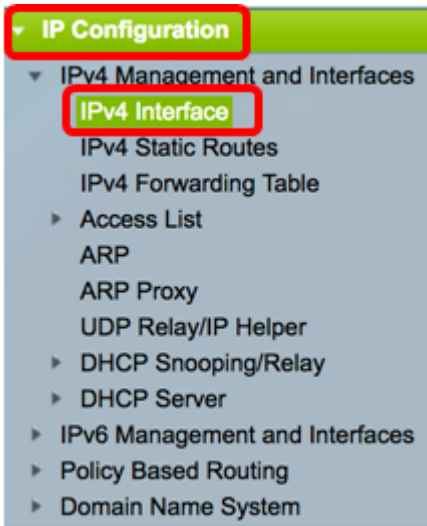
IP Configuration
IPv4 Management and Interfaces
IPv4 Interface
IPv4 Static Routes
IPv4 Forwarding Table
Access List
ARP
ARP Proxy
UDP Relay/IP Helper
DHCP Snooping/Relay
DHCP Server
IPv6 Management and Interfaces
Policy Based Routing
Domain Name System